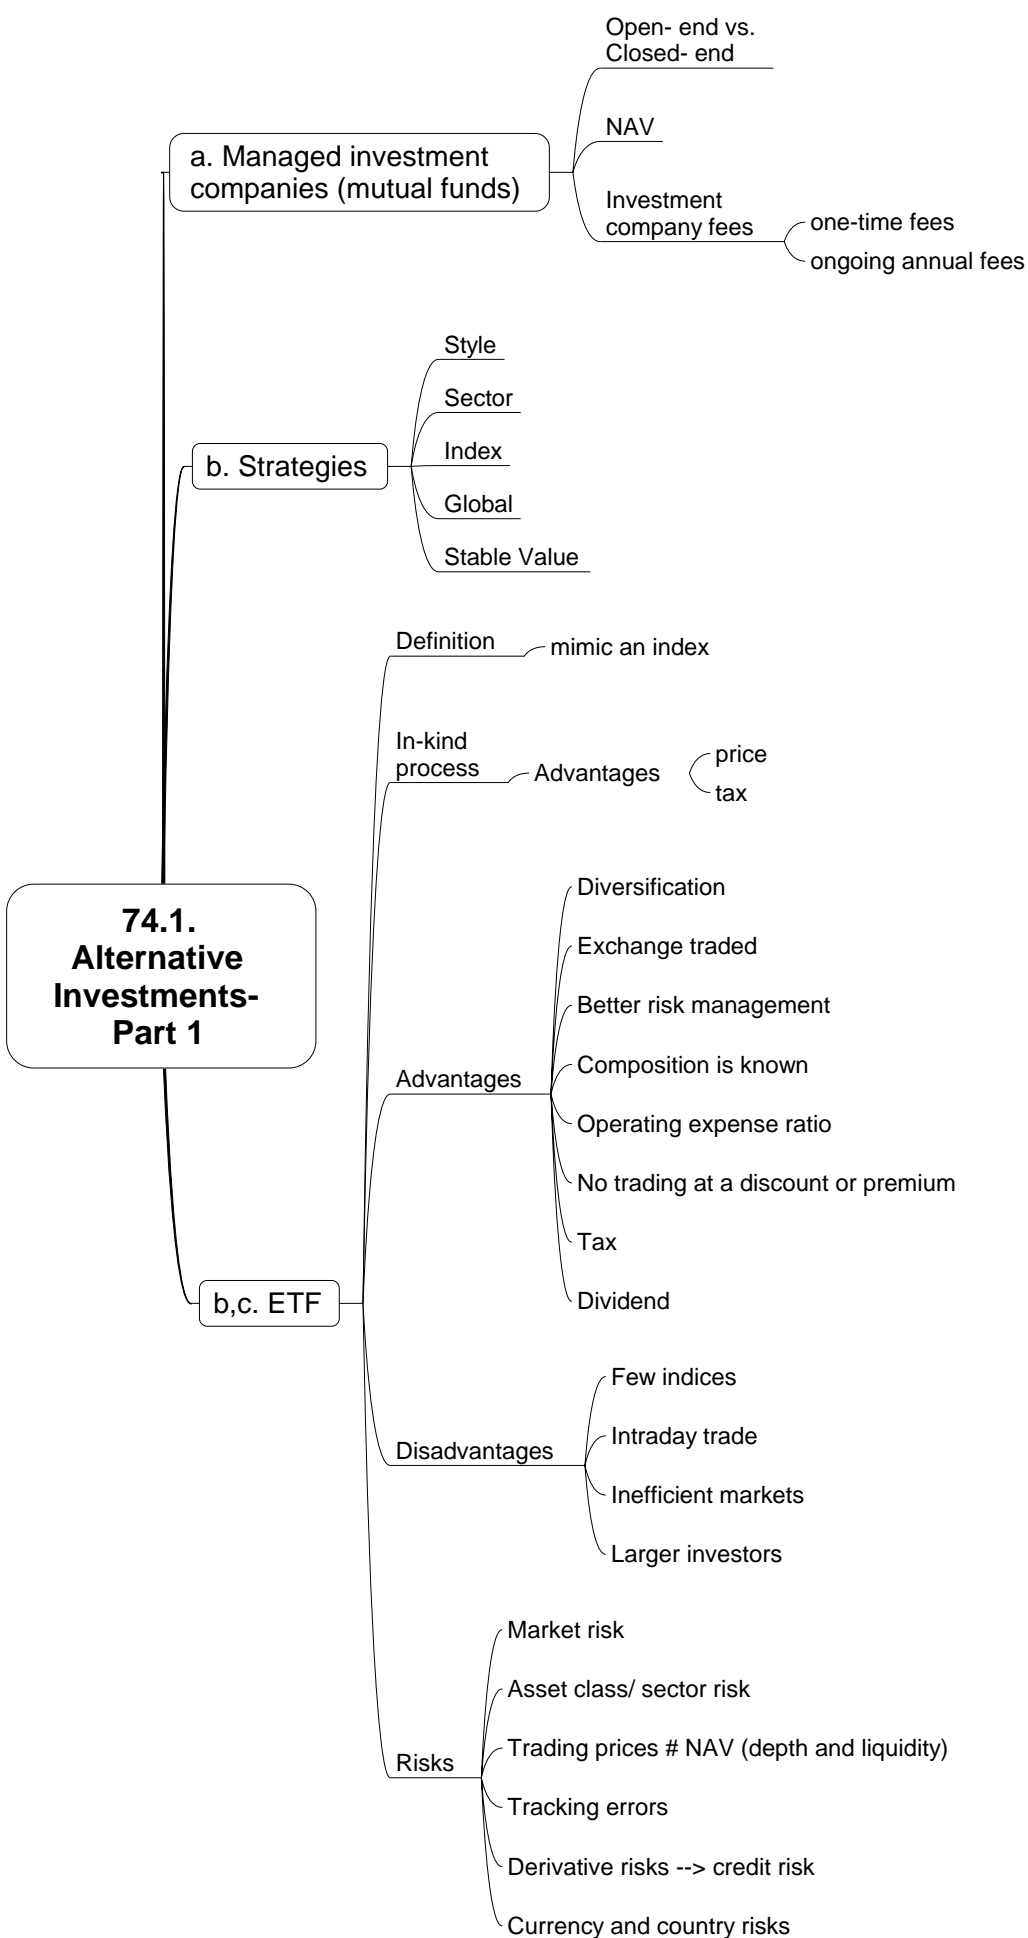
74.1. Alternative Investments- Part 1

a. Managed investment companies (mutual funds)

Open- end vs. Closed- end

NAV

Investment company fees

one-time fees

ongoing annual fees

b. Strategies

Style

Sector

Index

Global

Stable Value

b,c. ETF

Definition

mimic an index

In-kind process

Advantages

price

tax

Advantages

Diversification

Exchange traded

Better risk management

Composition is known

Operating expense ratio

No trading at a discount or premium

Tax

Dividend

Disadvantages

Few indices

Intraday trade

Inefficient markets

Larger investors

Risks

Market risk

Asset class/ sector risk

Trading prices # NAV (depth and liquidity)

Tracking errors

Derivative risks --> credit risk

Currency and country risks